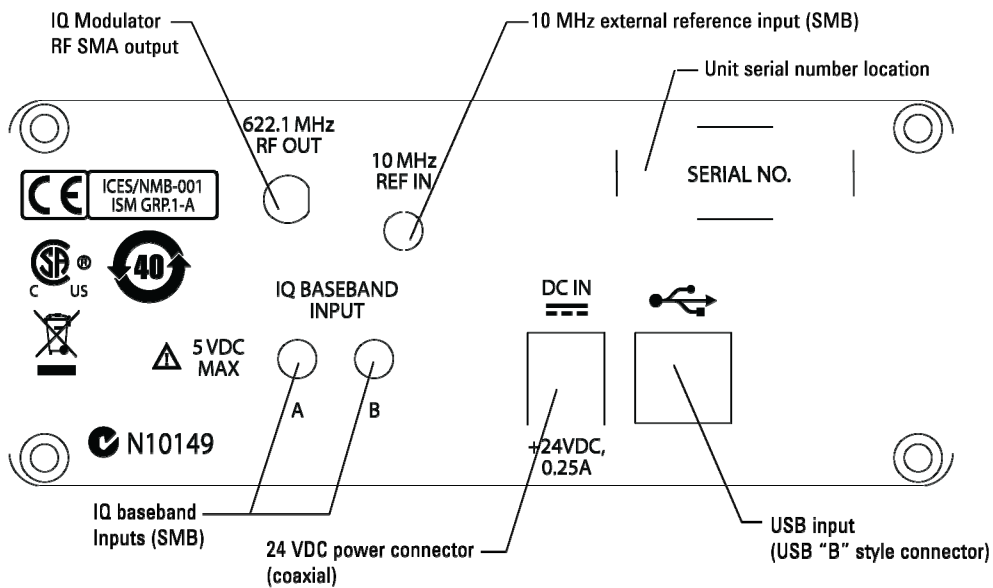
IQ Modulator
RF SMA output

10 MHz external reference input (SMB)

Unit serial number location

622.1 MHz
RF OUT

10 MHz
REF IN

SERIAL NO.

CE

ICES/NMB-001
ISM GRP.1-A

SP ®
C US

40

IQ BASEBAND
INPUT

DC IN

5 VDC
MAX

A

B

N10149

+24VDC,
0.25A

IQ baseband
Inputs (SMB)

24 VDC power connector
(coaxial)

USB input
(USB "B" style connector)